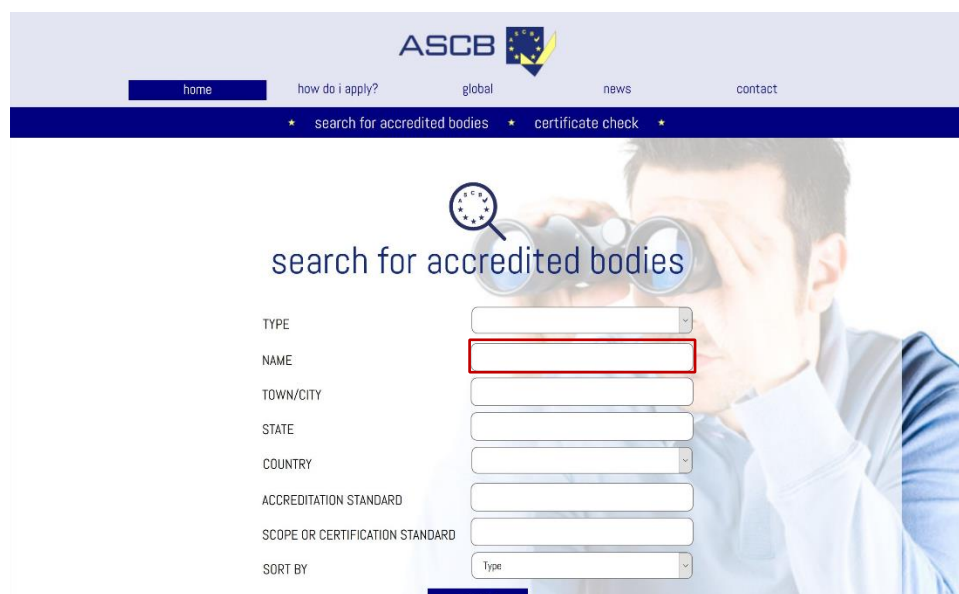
ASCB

home how do i apply? global news contact

★ search for accredited bodies ★ certificate check ★

search for accredited bodies

TYPE

NAME

TOWN/CITY

STATE

COUNTRY

ACCREDITATION STANDARD

SCOPE OR CERTIFICATION STANDARD

SORT BY

Type